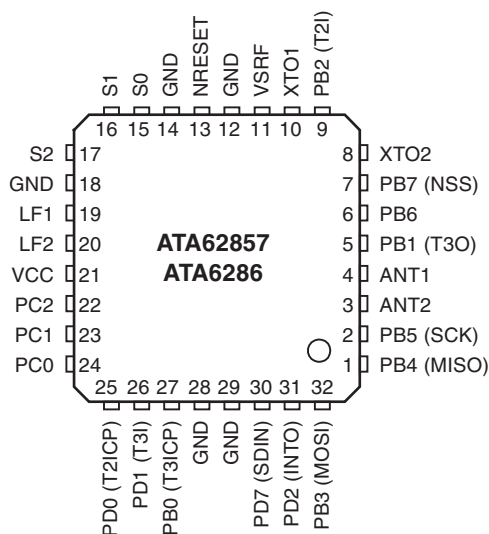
S1 16
S0 15
GND 14
NRESET 13
GND 12
VSRF 11
XTO1 10
PB2 (T2I) 9

S2 17
GND 18
LF1 19
LF2 20
VCC 21
PC2 22
PC1 23
PC0 24

8 XTO2
7 PB7 (NSS)
6 PB6
5 PB1 (T3O)
4 ANT1
3 ANT2
2 PB5 (SCK)
1 PB4 (MISO)

ATA62857
ATA6286

25 PD0 (T2ICP)
26 PD1 (T3I)
27 PB0 (T3ICP)
28 GND
29 GND
30 PD7 (SDIN)
31 PD2 (INTO)
32 PB3 (MOSI)